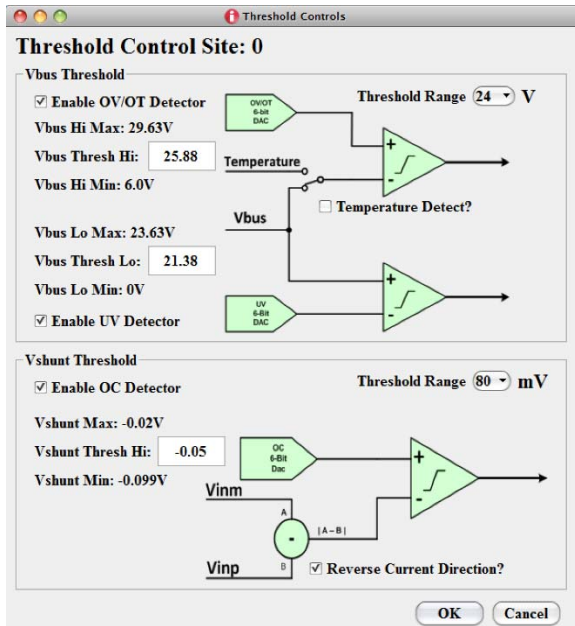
Threshold Controls

Threshold Control Site: 0

Vbus Threshold

☑ Enable OV/OT Detector

Threshold Range 24 V

Vbus Hi Max: 29.63V

Vbus Thresh Hi: 25.88

Vbus Hi Min: 6.0V

OV/OT 6-bit DAC

+

-

Temperature

☐ Temperature Detect?

Vbus

Vbus Lo Max: 23.63V

Vbus Thresh Lo: 21.38

Vbus Lo Min: 0V

☑ Enable UV Detector

UV 6-Bit DAC

+

-

Vshunt Threshold

☑ Enable OC Detector

Threshold Range 80 mV

Vshunt Max: -0.02V

Vshunt Thresh Hi: -0.05

Vshunt Min: -0.099V

OC 6-Bit Dac

+

-

Vinm

A

-

|A – B|

Vinp

B

☑ Reverse Current Direction?

OK Cancel